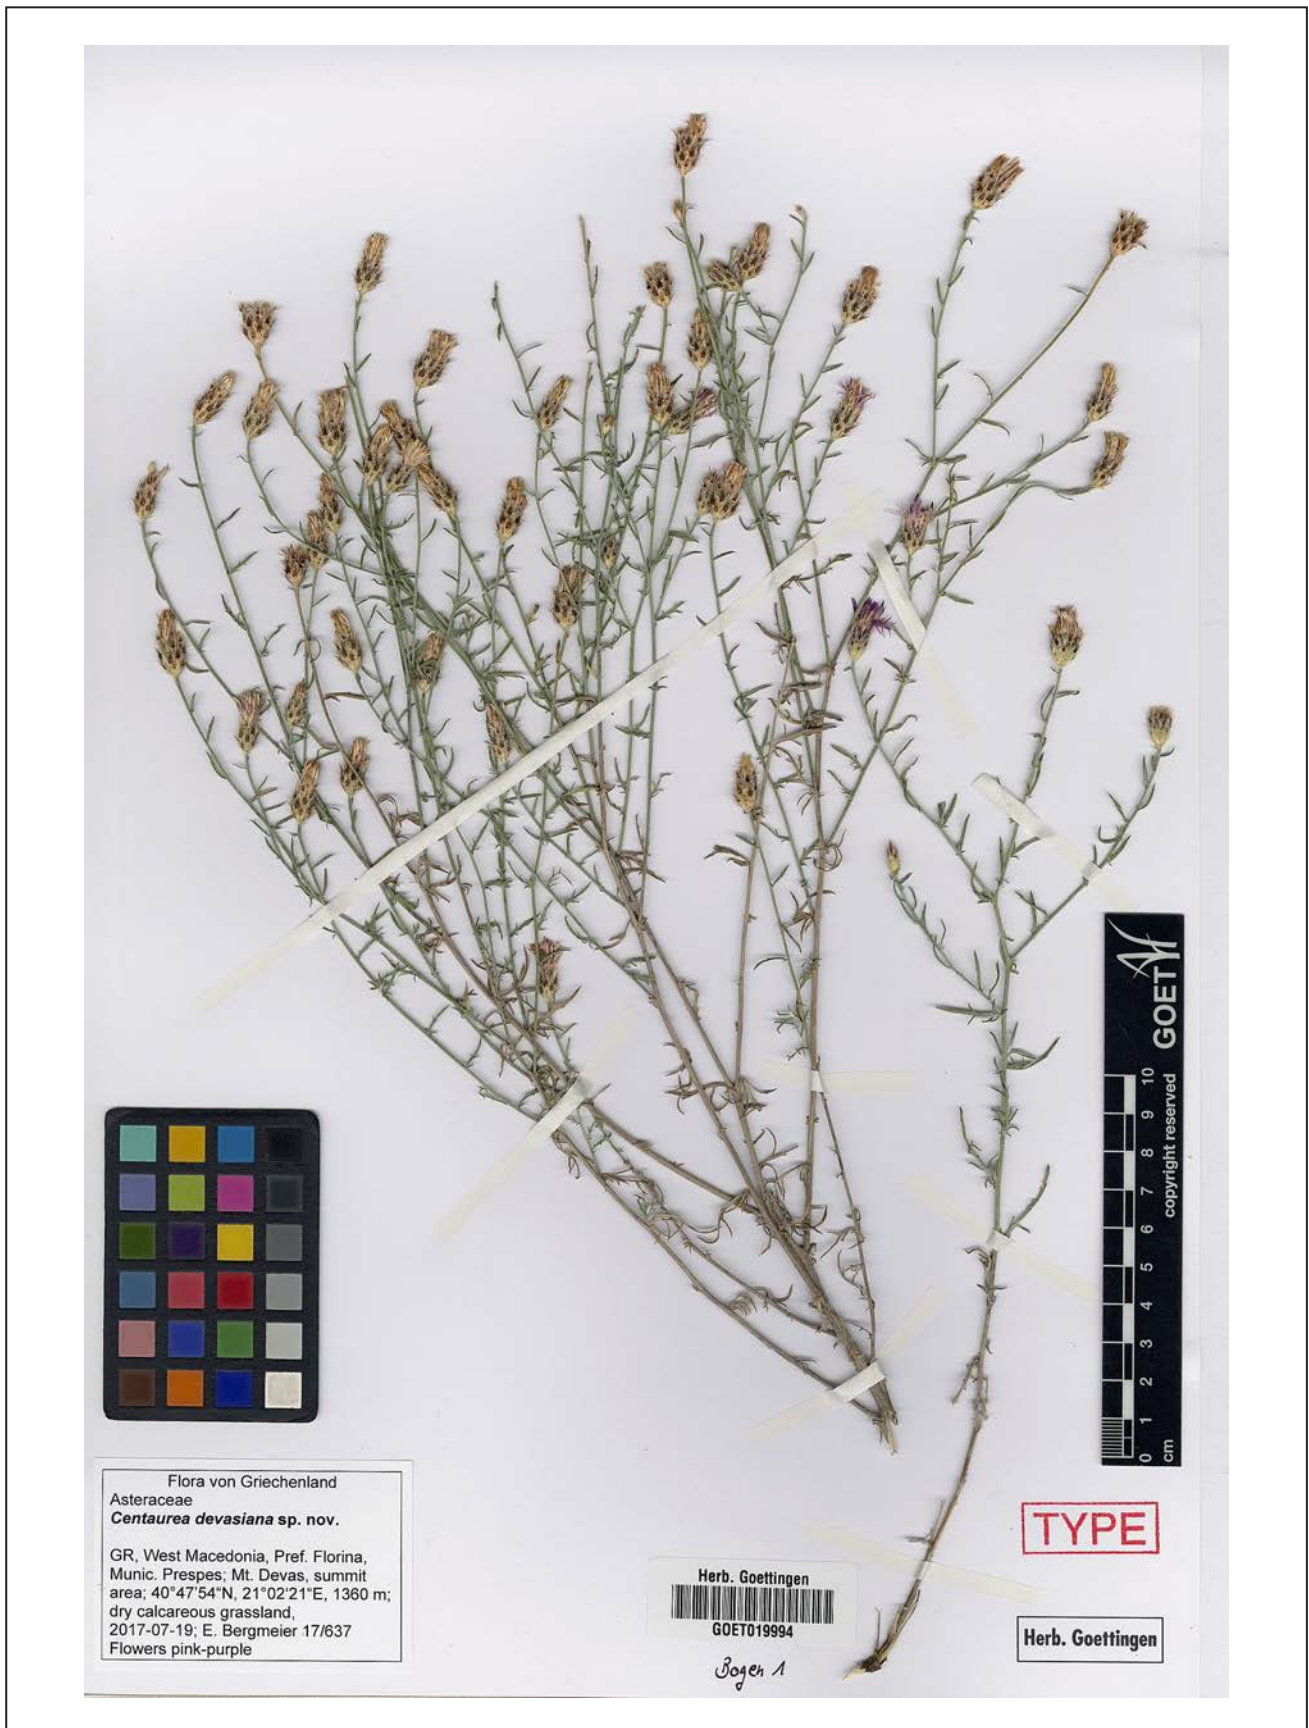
GOET

copyright reserved

cm 0 1 2 3 4 5 6 7 8 9 10

TYPE

Flora von Griechenland
Asteraceae
*Centaurea devasiana* sp. nov.

GR, West Macedonia, Pref. Florina, Munic. Prespes; Mt. Devas, summit area; 40°47'54"N, 21°02'21"E, 1360 m; dry calcareous grassland, 2017-07-19; E. Bergmeier 17/637
Flowers pink-purple

Herb. Goettingen
GOET019994

Bogen 1

Herb. Goettingen